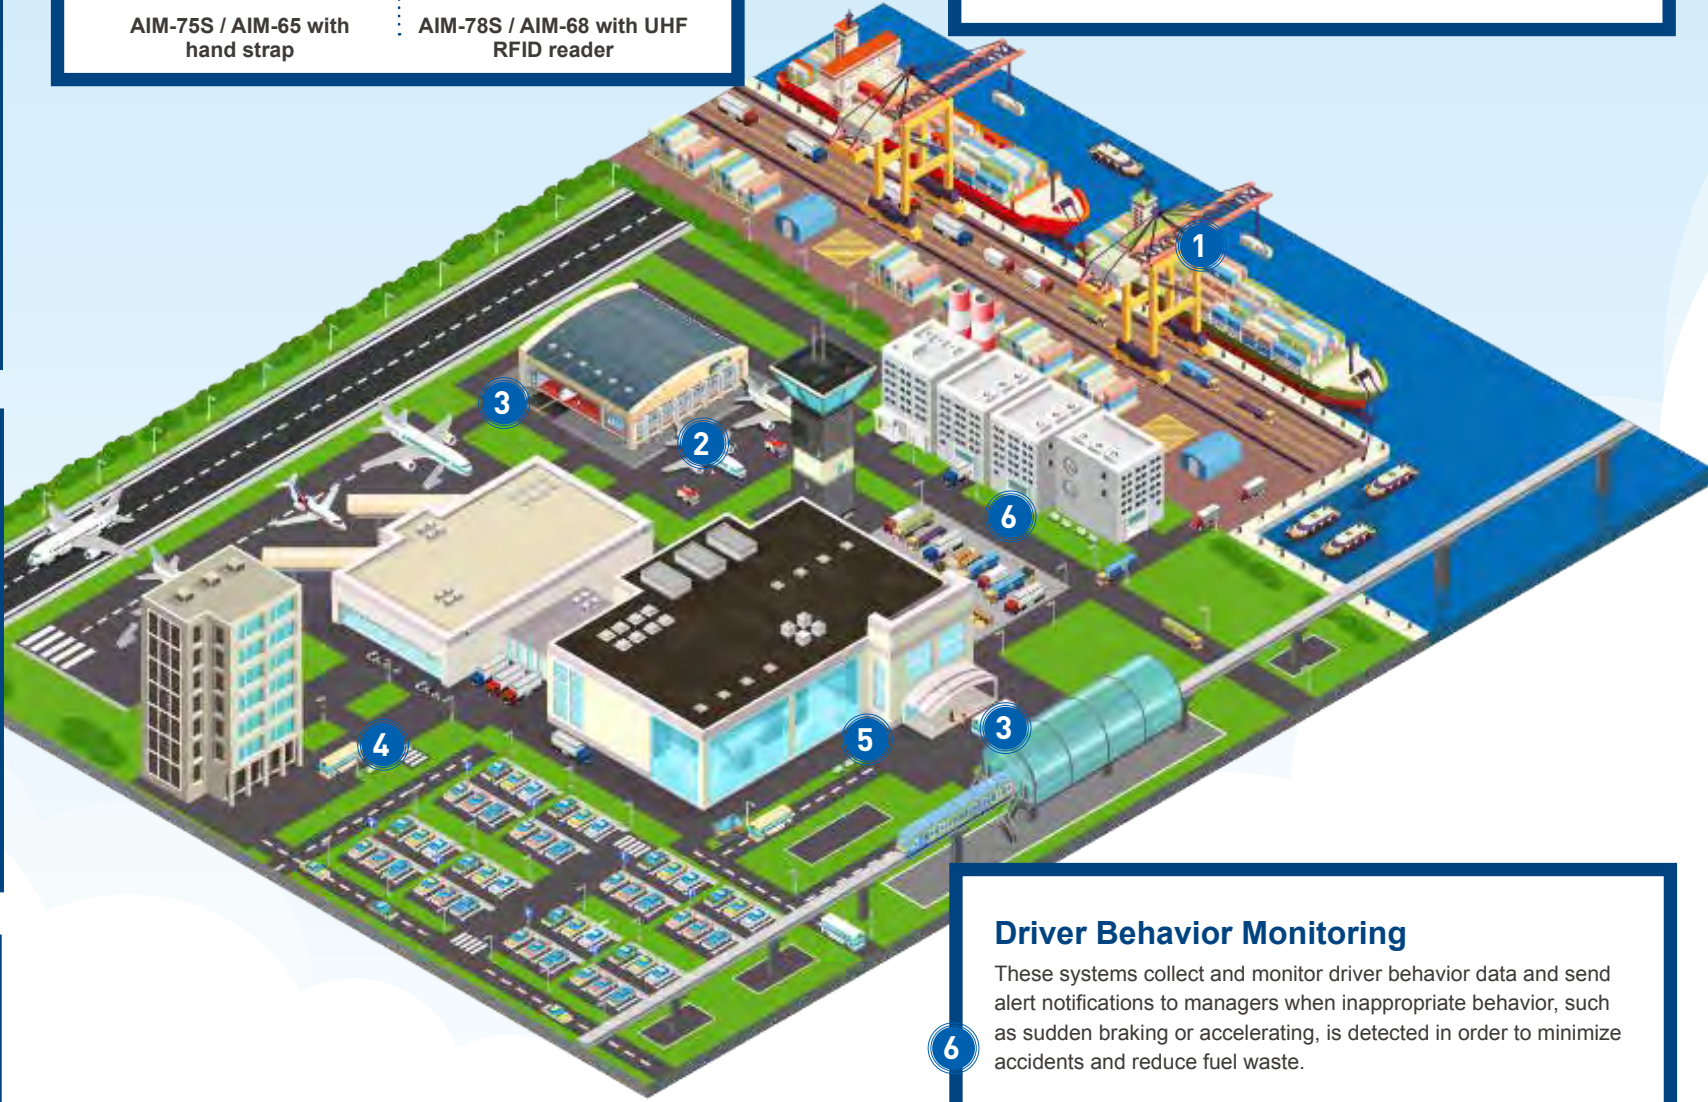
AIM-75S / AIM-65 with hand strap

AIM-78S / AIM-68 with UHF RFID reader

1

3

2

6

3

4

5

3

6

Driver Behavior Monitoring

These systems collect and monitor driver behavior data and send alert notifications to managers when inappropriate behavior, such as sudden braking or accelerating, is detected in order to minimize accidents and reduce fuel waste.